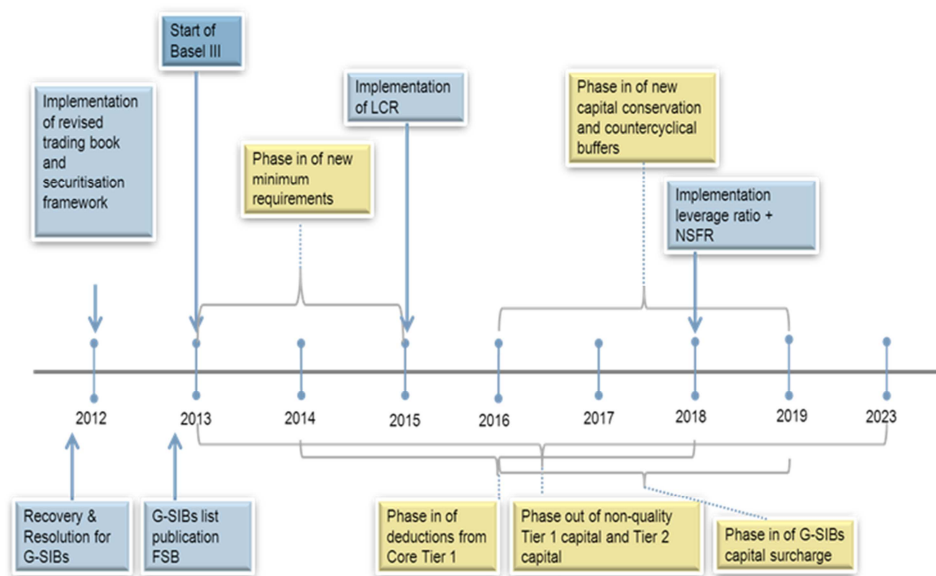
Start of Basel III

Implementation of revised trading book and securitisation framework

Implementation of LCR

Phase in of new minimum requirements

Phase in of new capital conservation and countercyclical buffers

Implementation leverage ratio + NSFR

2012

2013

2014

2015

2016

2017

2018

2019

2023

Recovery & Resolution for G-SIBs

G-SIBs list publication FSB

Phase in of deductions from Core Tier 1

Phase out of non-quality Tier 1 capital and Tier 2 capital

Phase in of G-SIBs capital surcharge